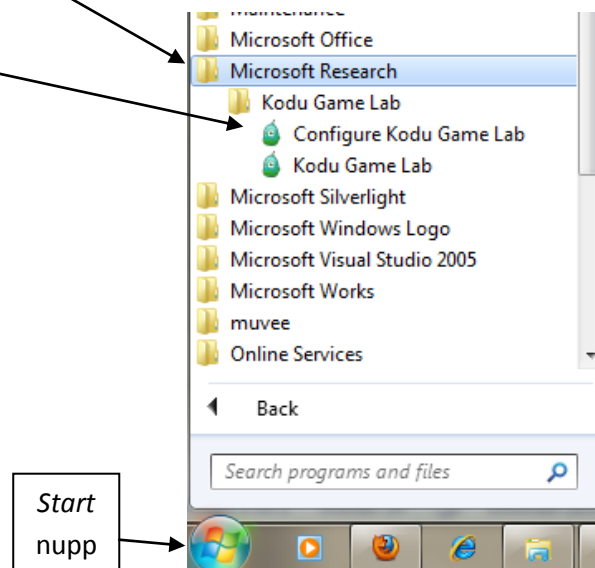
Maintenance
Microsoft Office
Microsoft Research
Kodu Game Lab
Configure Kodu Game Lab
Kodu Game Lab
Microsoft Silverlight
Microsoft Windows Logo
Microsoft Visual Studio 2005
Microsoft Works
muvee
Online Services
Back
Search programs and files
Start nupp